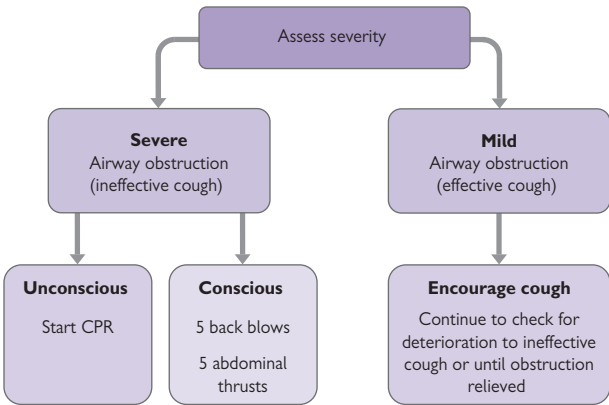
Assess severity

**Severe**
Airway obstruction (ineffective cough)

**Mild**
Airway obstruction (effective cough)

**Unconscious**
Start CPR

**Conscious**
5 back blows
5 abdominal thrusts

**Encourage cough**
Continue to check for deterioration to ineffective cough or until obstruction relieved